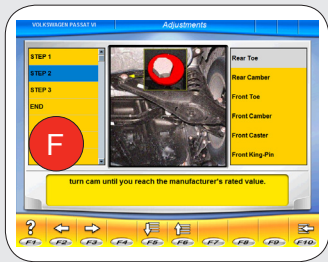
VOLKSWAGEN PASSAT VI
Adjustments

STEP 1
STEP 2
STEP 3
END

F

Rear Toe
Rear Camber
Front Toe
Front Camber
Front Caster
Front King-Pin

turn cam until you reach the manufacturer's rated value.

?
F1 F2 F3 F4 F5 F6 F7 F8 F9 F10